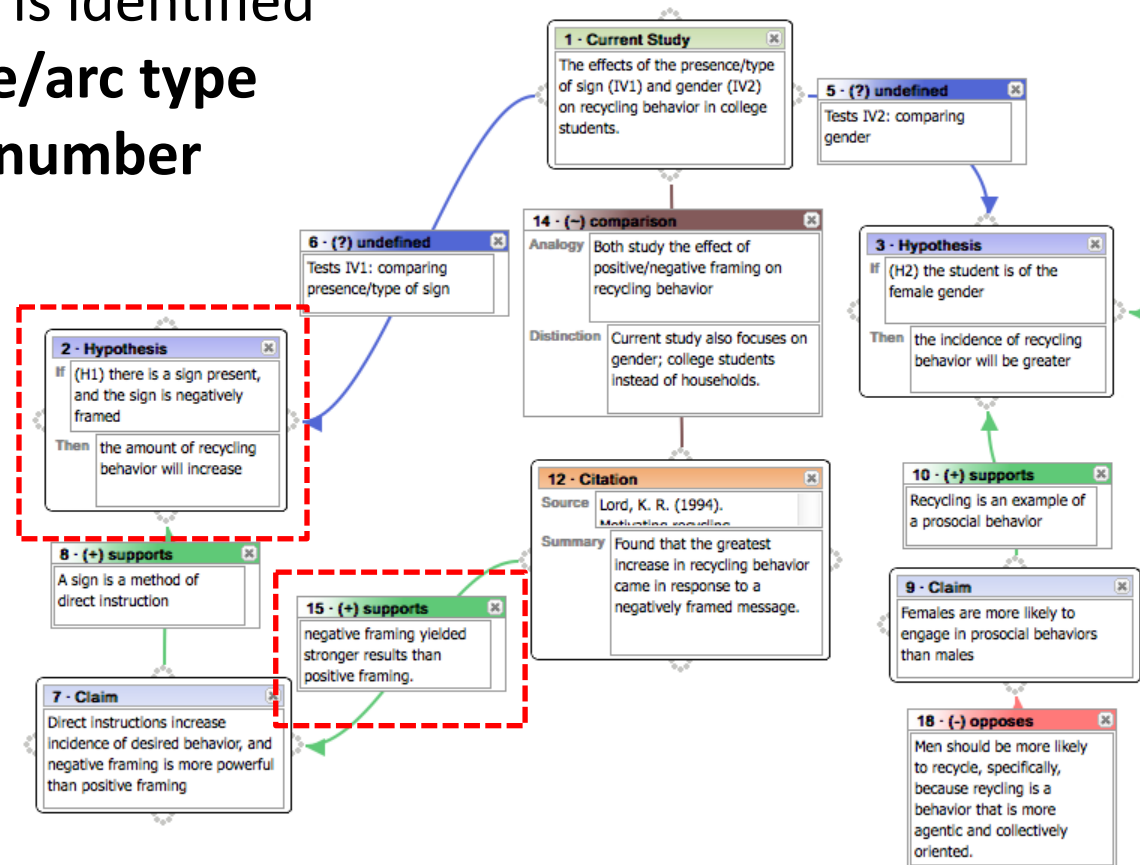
is identified
e/arc type
number

1 - Current Study
The effects of the presence/type of sign (IV1) and gender (IV2) on recycling behavior in college students.

5 - (?) undefined
Tests IV2: comparing gender

14 - (~) comparison
Analogy: Both study the effect of positive/negative framing on recycling behavior
Distinction: Current study also focuses on gender; college students instead of households.

6 - (?) undefined
Tests IV1: comparing presence/type of sign

3 - Hypothesis
If: (H2) the student is of the female gender
Then: the incidence of recycling behavior will be greater

2 - Hypothesis
If: (H1) there is a sign present, and the sign is negatively framed
Then: the amount of recycling behavior will increase

12 - Citation
Source: Lord, K. R. (1994). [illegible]
Summary: Found that the greatest increase in recycling behavior came in response to a negatively framed message.

10 - (+) supports
Recycling is an example of a prosocial behavior

8 - (+) supports
A sign is a method of direct instruction

15 - (+) supports
negative framing yielded stronger results than positive framing.

9 - Claim
Females are more likely to engage in prosocial behaviors than males

7 - Claim
Direct instructions increase incidence of desired behavior, and negative framing is more powerful than positive framing

18 - (-) opposes
Men should be more likely to recycle, specifically, because reycling is a behavior that is more agentic and collectively oriented.